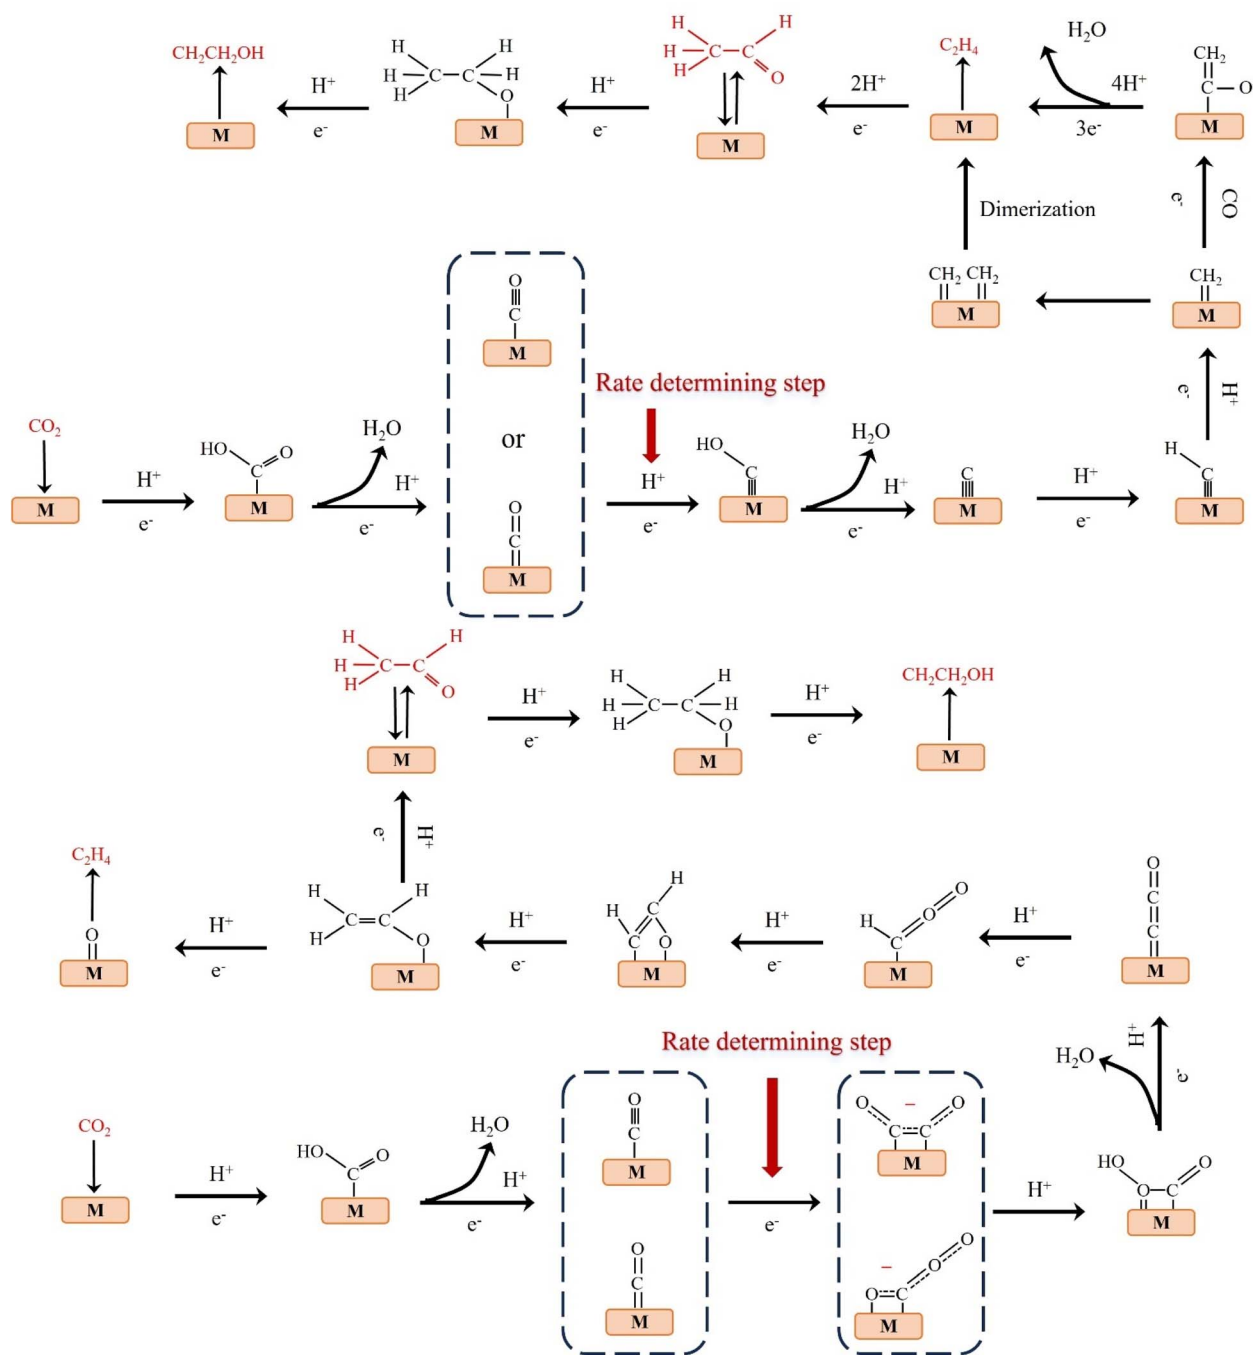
$CH_2CH_2OH$
M
$H^+$
$e^-$
H H
H C C H
H O
M
$H^+$
$e^-$
H H
H C C
H O
M
$2H^+$
$e^-$
$C_2H_4$
M
$H_2O$
$4H^+$
$3e^-$
$CH_2$
C O
M
Dimerization
$e^-$
CO
$CH_2$ $CH_2$
M
$CH_2$
M
$e^-$
$H^+$
O
C
M
or
O
C
M
Rate determining step
$CO_2$
M
$H^+$
$e^-$
HO
C O
M
$H_2O$
$H^+$
$e^-$
$H^+$
$e^-$
HO
C
M
$H_2O$
$H^+$
$e^-$
C
M
$H^+$
$e^-$
H
C
M
H H
H C C
H O
M
$H^+$
$e^-$
H H
H C C H
H O
M
$H^+$
$e^-$
$CH_2CH_2OH$
M
$e^-$
$H^+$
$C_2H_4$
O
M
$H^+$
$e^-$
H H
C C
H O
M
$H^+$
$e^-$
H H
C C
C O
M
$H^+$
$e^-$
H
C O O
M
$H^+$
$e^-$
O
C
C
C
M
Rate determining step
$H_2O$
$H^+$
$e^-$
$CO_2$
M
$H^+$
$e^-$
HO
C O
M
$H_2O$
$H^+$
$e^-$
O
C
M
O
C
M
$e^-$
O – O
C C
M
–
O C O O
M
$H^+$
HO
O C O
M